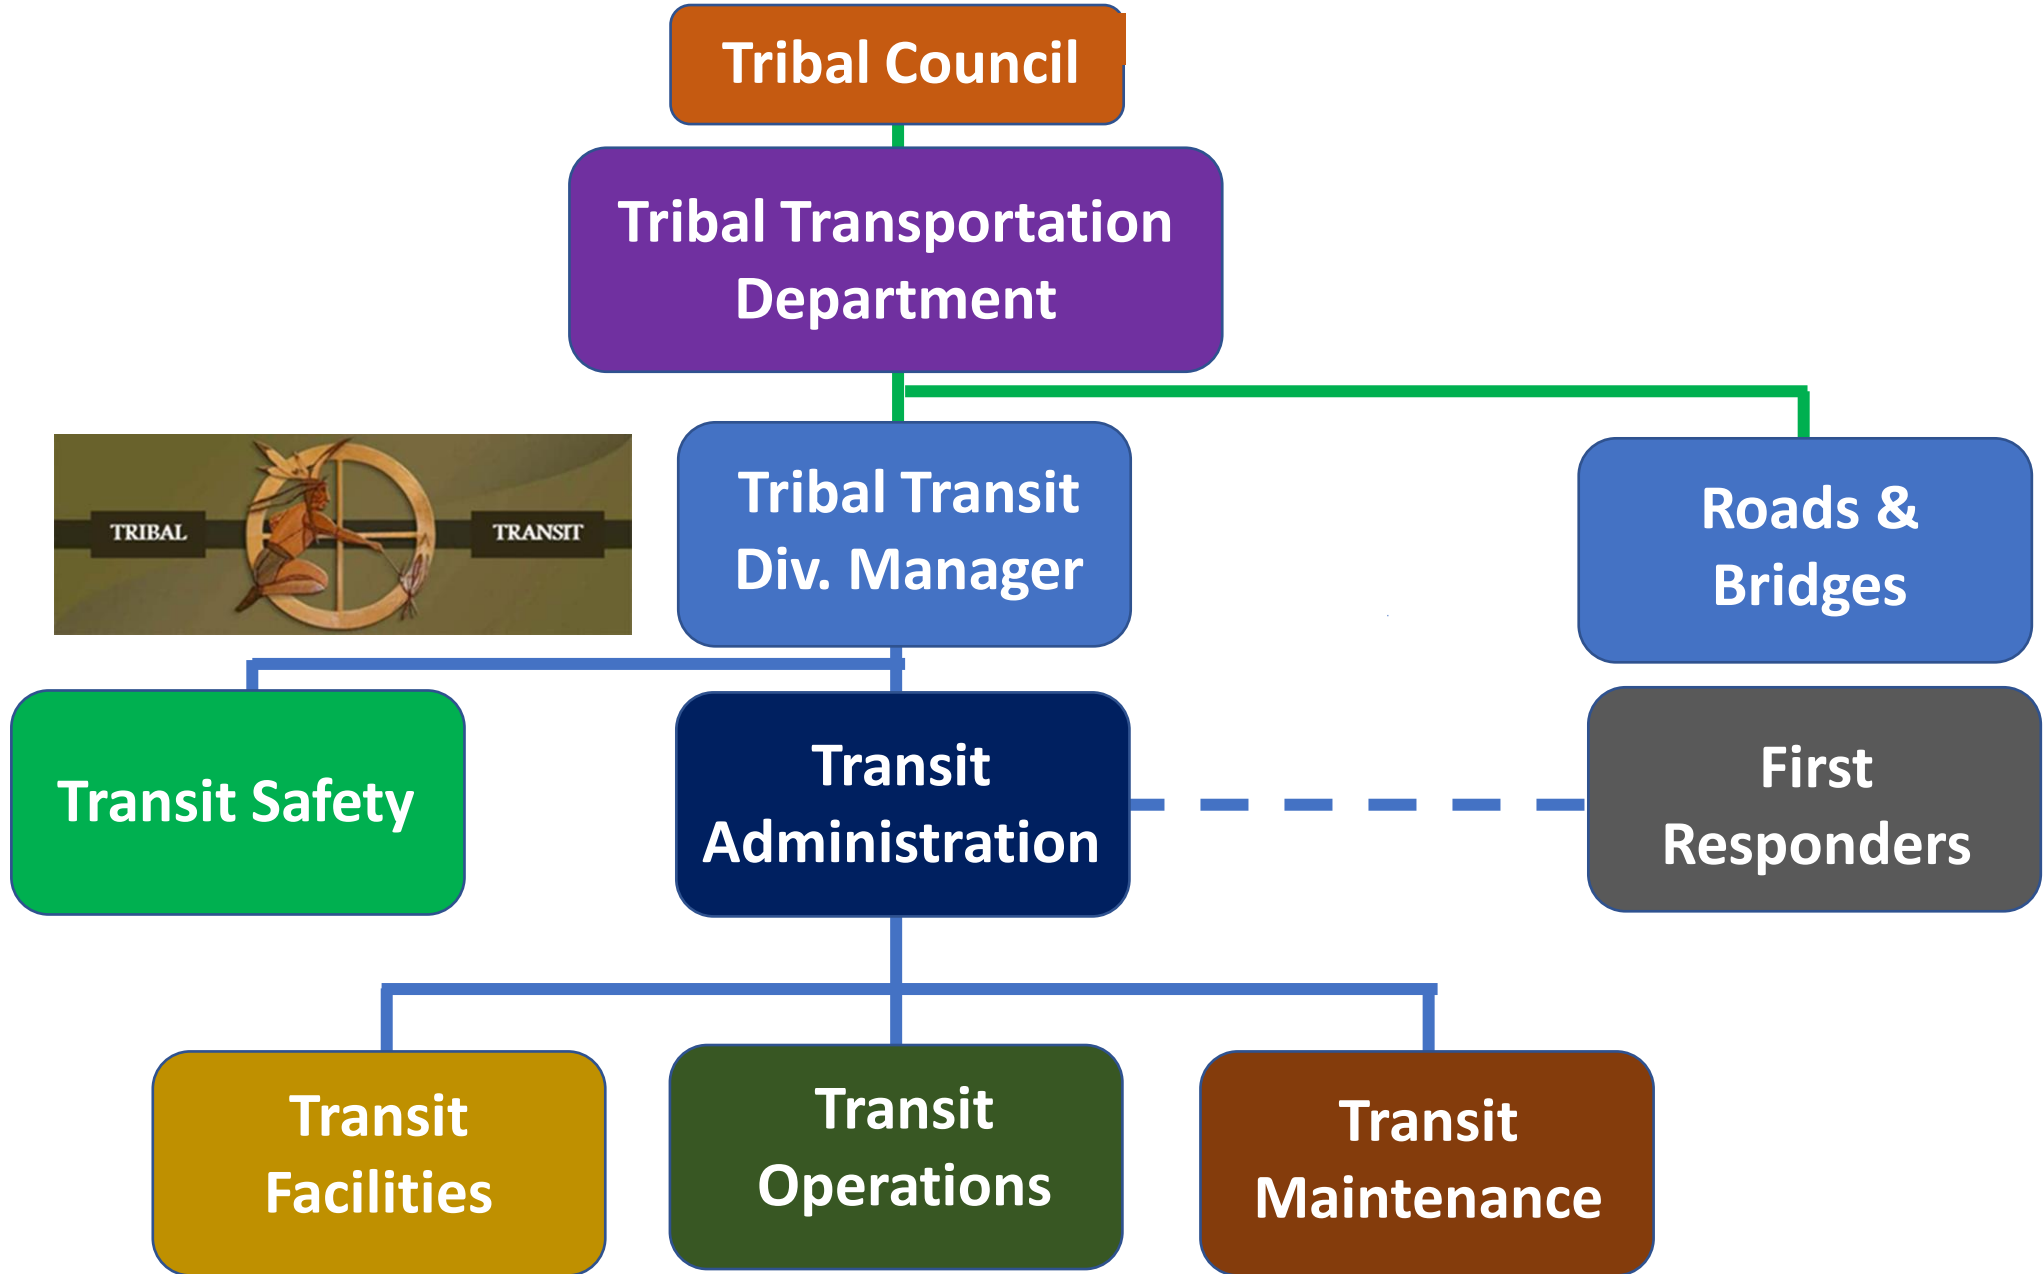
Tribal Council

Tribal Transportation Department

TRIBAL TRANSIT

Tribal Transit Div. Manager

Roads & Bridges

Transit Safety

Transit Administration

First Responders

Transit Facilities

Transit Operations

Transit Maintenance